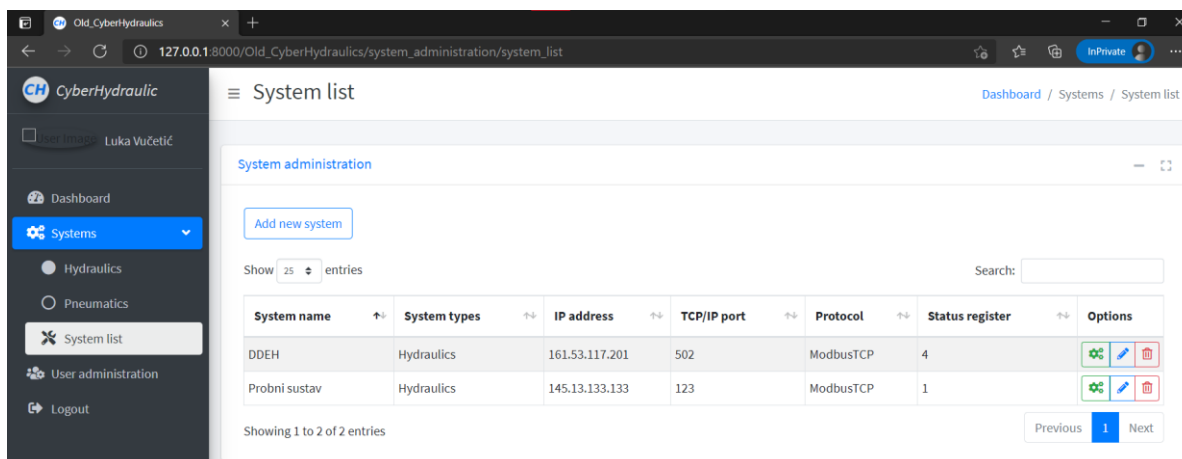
Old_CyberHydraulics

127.0.0.1:8000/Old_CyberHydraulics/system_administration/system_list

InPrivate

CH CyberHydraulic

User image Luka Vučetić

Dashboard

Systems

Hydraulics

Pneumatics

System list

User administration

Logout

System list

Dashboard / Systems / System list

System administration

Add new system

Show 25 entries

Search:

| System name | System types | IP address | TCP/IP port | Protocol | Status register | Options |
|---|---|---|---|---|---|---|
| DDEH | Hydraulics | 161.53.117.201 | 502 | ModbusTCP | 4 | |
| Probni sustav | Hydraulics | 145.13.133.133 | 123 | ModbusTCP | 1 | |

Showing 1 to 2 of 2 entries

Previous 1 Next